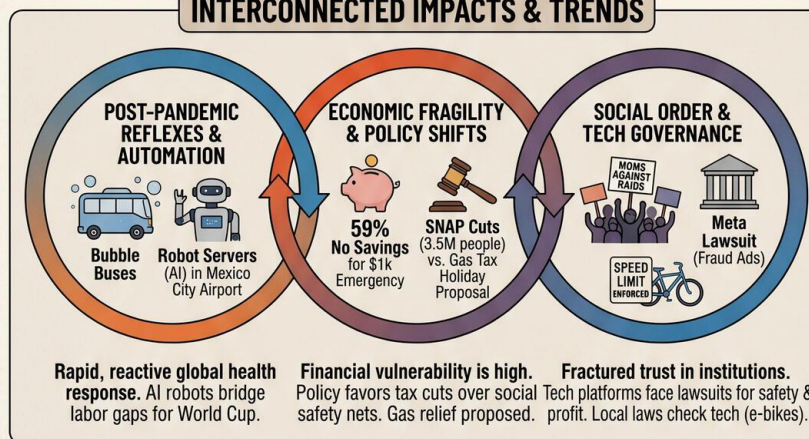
INTERCONNECTED IMPACTS & TRENDS

POST-PANDEMIC REFLEXES & AUTOMATION

Bubble Buses

Robot Servers (AI) in Mexico City Airport

ECONOMIC FRAGILITY & POLICY SHIFTS

59% No Savings for $1k Emergency

SNAP Cuts (3.5M people) vs. Gas Tax Holiday Proposal

SOCIAL ORDER & TECH GOVERNANCE

MOMS AGAINST RAIDS

Meta Lawsuit (Fraud Ads)

SPEED LIMIT ENFORCED

Rapid, reactive global health response. AI robots bridge labor gaps for World Cup.

Financial vulnerability is high. Policy favors tax cuts over social safety nets. Gas relief proposed.

Fractured trust in institutions. Tech platforms face lawsuits for safety & profit. Local laws check tech (e-bikes).